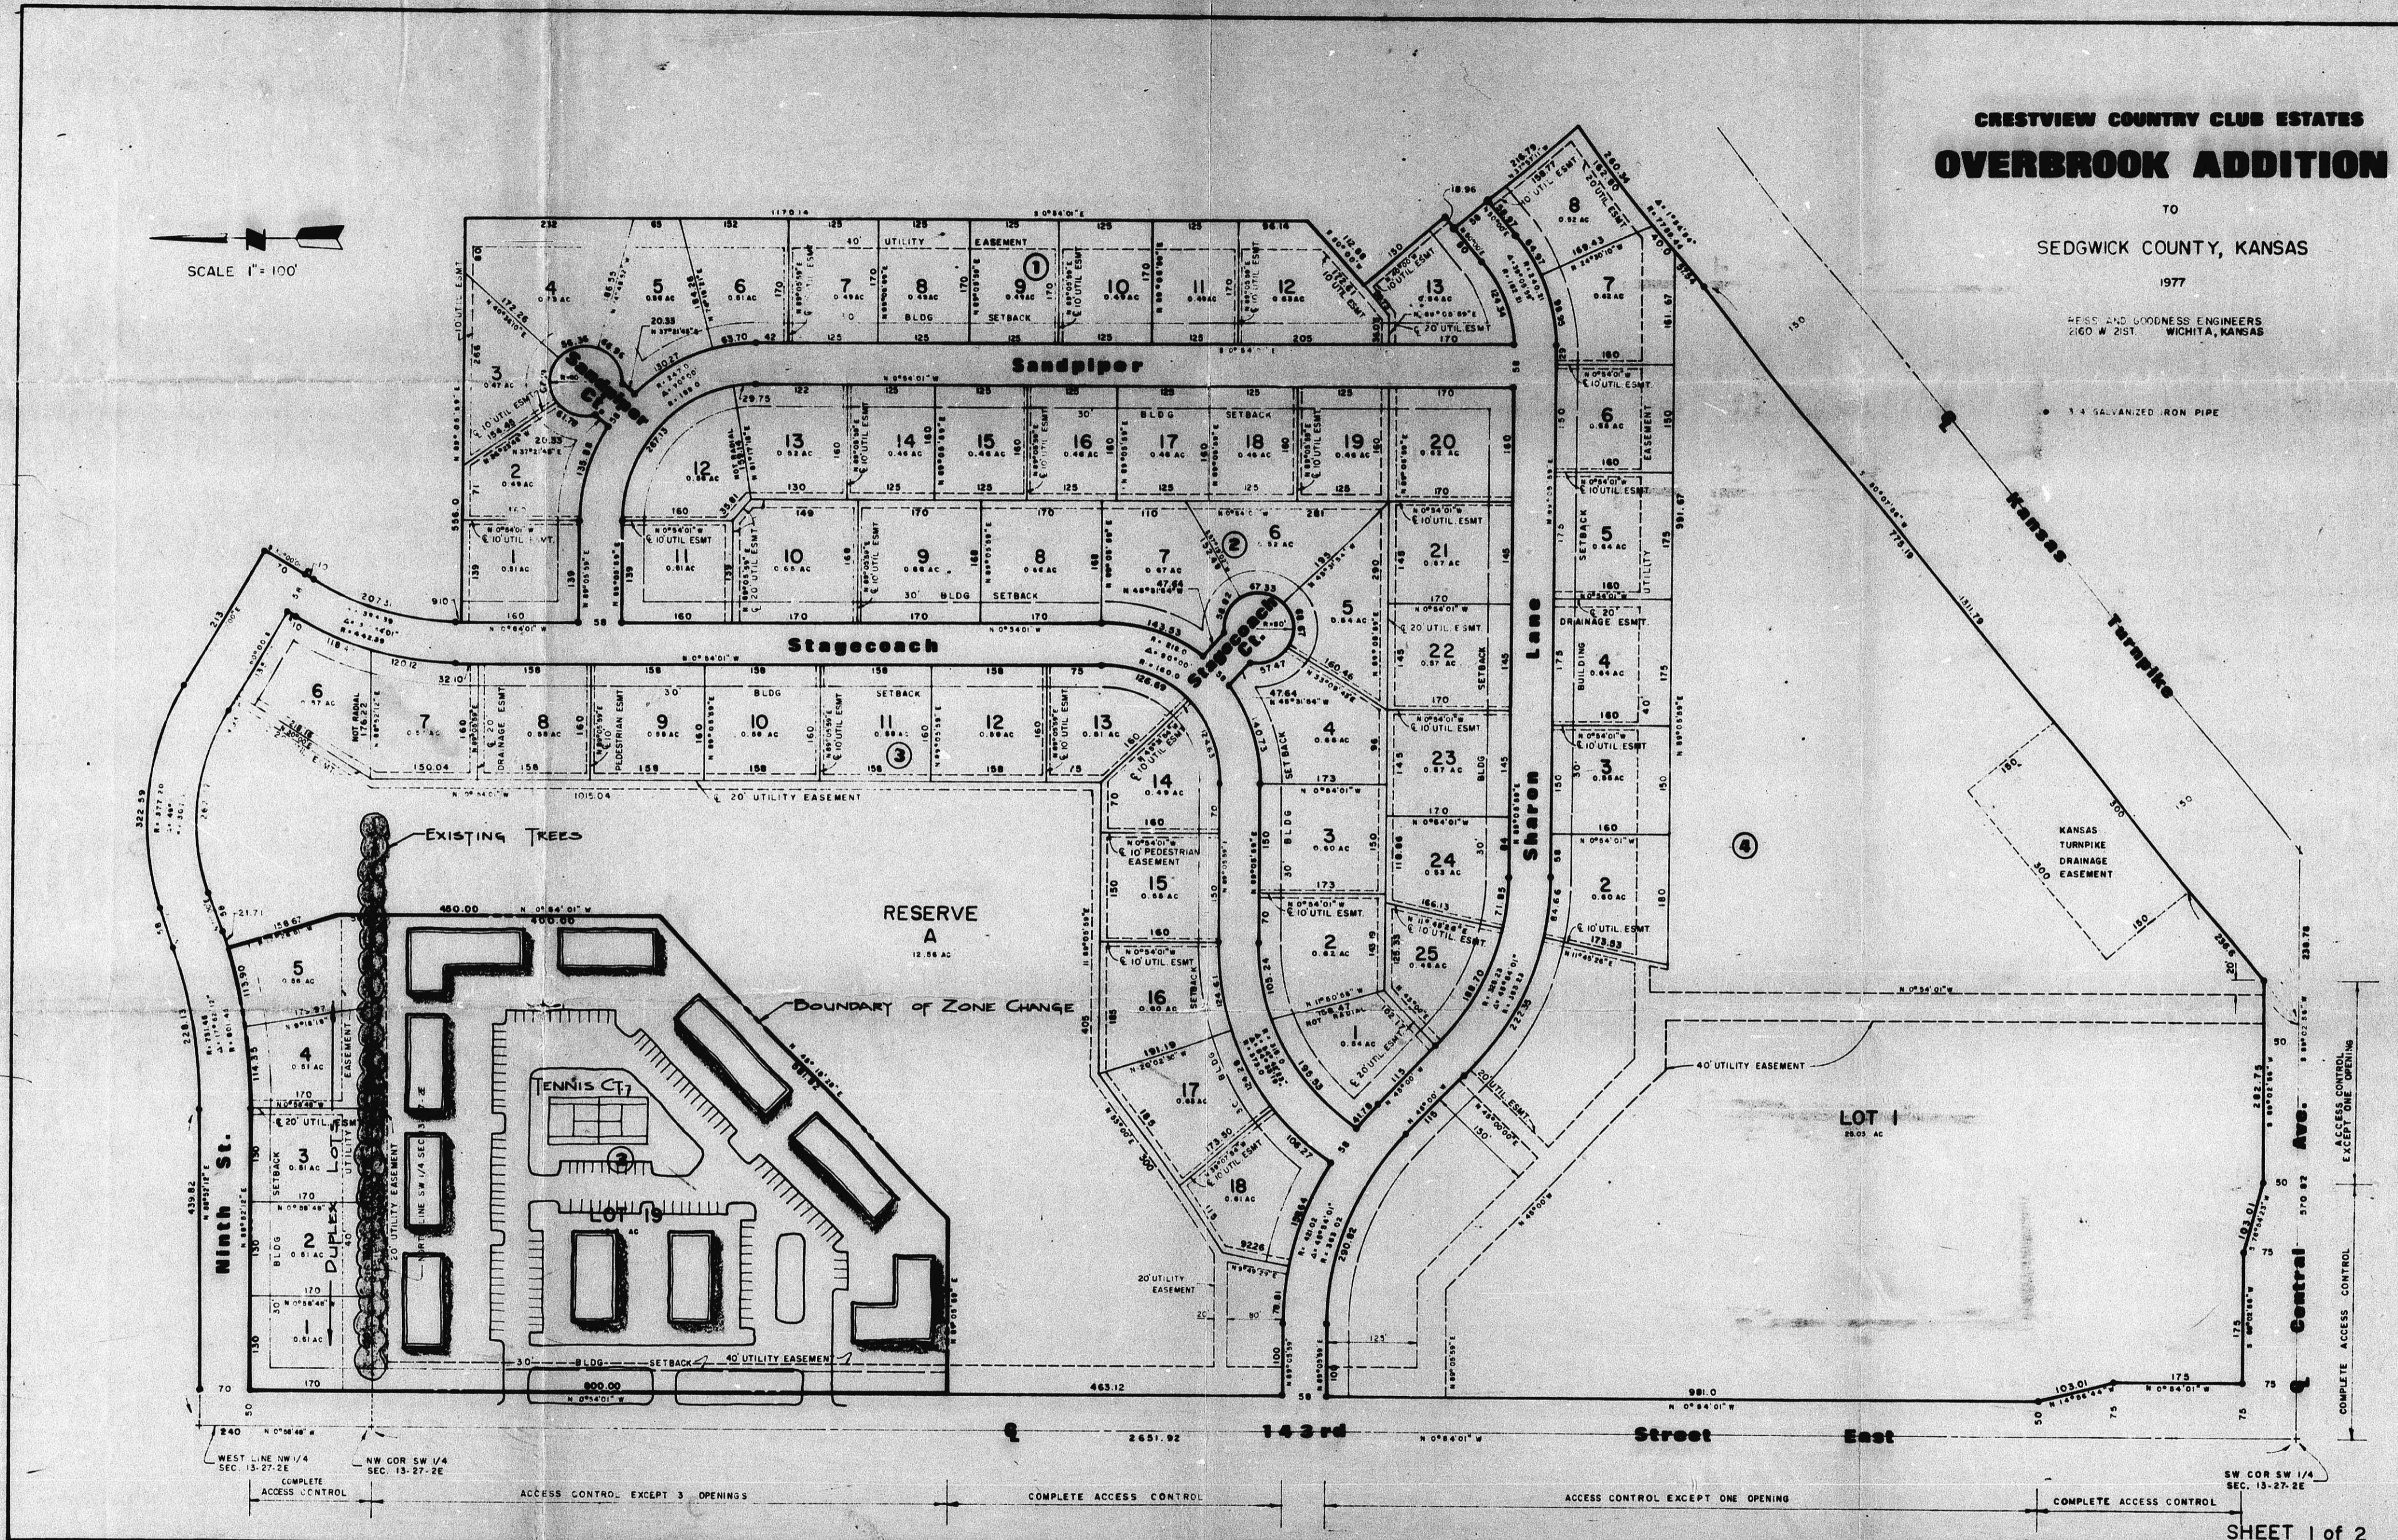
CRESTVIEW COUNTRY CLUB ESTATES
OVERBROOK ADDITION
TO
SEDGWICK COUNTY, KANSAS
1977
REISS AND GOODNESS ENGINEERS
2160 W 21ST. WICHITA, KANSAS

SCALE 1" = 100'

1/4 GALVANIZED IRON PIPE

Sandpiper
Sandpiper Ct.
Stagecoach
Stagecoach Ct.
Sharon Lane
Ninth St.
Central Ave.
143rd Street East
Kansas Turnpike

40' UTILITY EASEMENT
BLDG SETBACK
20' UTILITY EASEMENT
10' PEDESTRIAN EASEMENT
20' DRAINAGE ESMT
KANSAS TURNPIKE DRAINAGE EASEMENT
40' UTILITY EASEMENT

RESERVE A
12.56 AC

EXISTING TREES
BOUNDARY OF ZONE CHANGE
TENNIS CT.
LOT 19
DUPLEX LOTS

LOT 1

WEST LINE NW 1/4 SEC. 13-27-2E
NW COR SW 1/4 SEC. 13-27-2E
SW COR SW 1/4 SEC. 13-27-2E

COMPLETE ACCESS CONTROL
ACCESS CONTROL EXCEPT 3 OPENINGS
COMPLETE ACCESS CONTROL
ACCESS CONTROL EXCEPT ONE OPENING
COMPLETE ACCESS CONTROL
ACCESS CONTROL EXCEPT ONE OPENING
COMPLETE ACCESS CONTROL

2651.92
981.0
463.12

SHEET 1 of 2